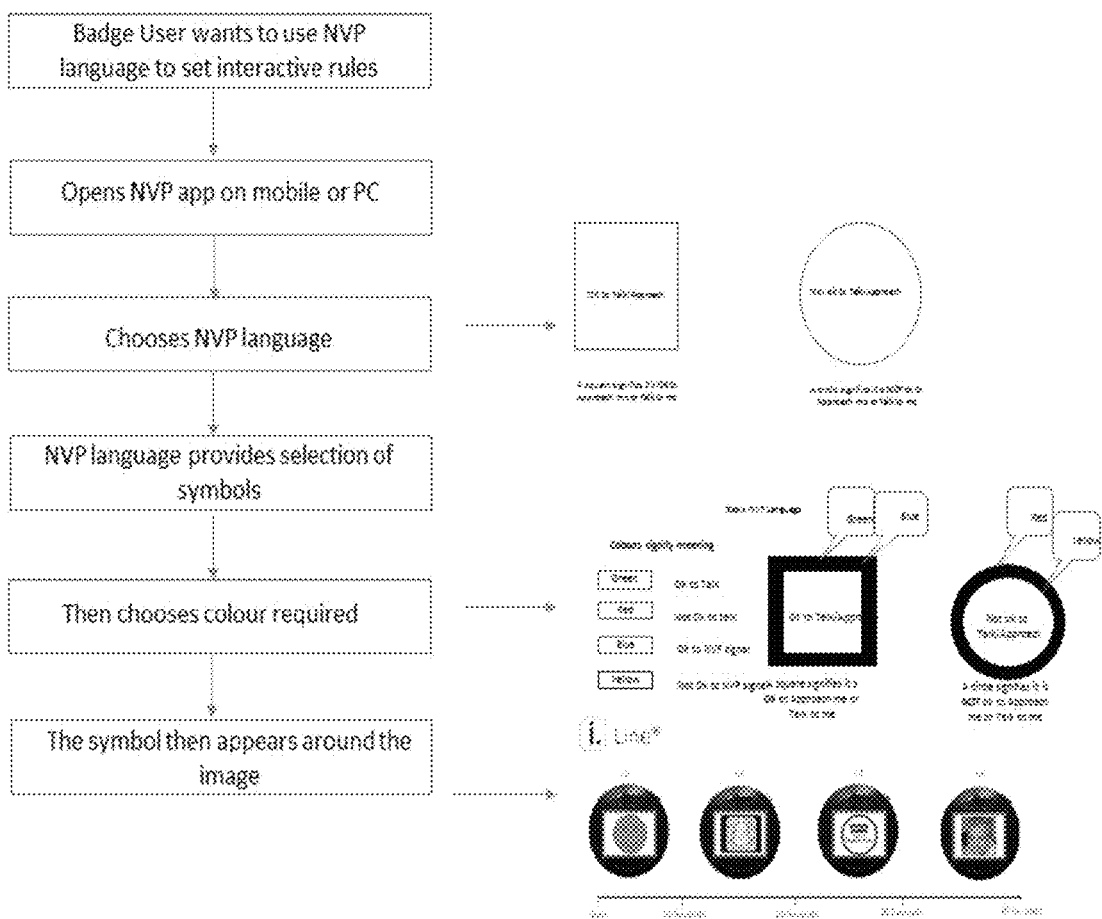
Badge User wants to use NVP language to set interactive rules

Opens NVP app on mobile or PC

Chooses NVP language

NVP language provides selection of symbols

Then chooses colour required

The symbol then appears around the image

OK to Talk/Approach

Not ok to Talk/approach

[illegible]

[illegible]

Colours signify meaning

Green

Red

Blue

Yellow

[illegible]

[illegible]

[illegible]

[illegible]

Green

Blue

Red

Yellow

OK to Talk/Approach

Not ok to Talk/Approach

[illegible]

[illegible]

Line

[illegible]